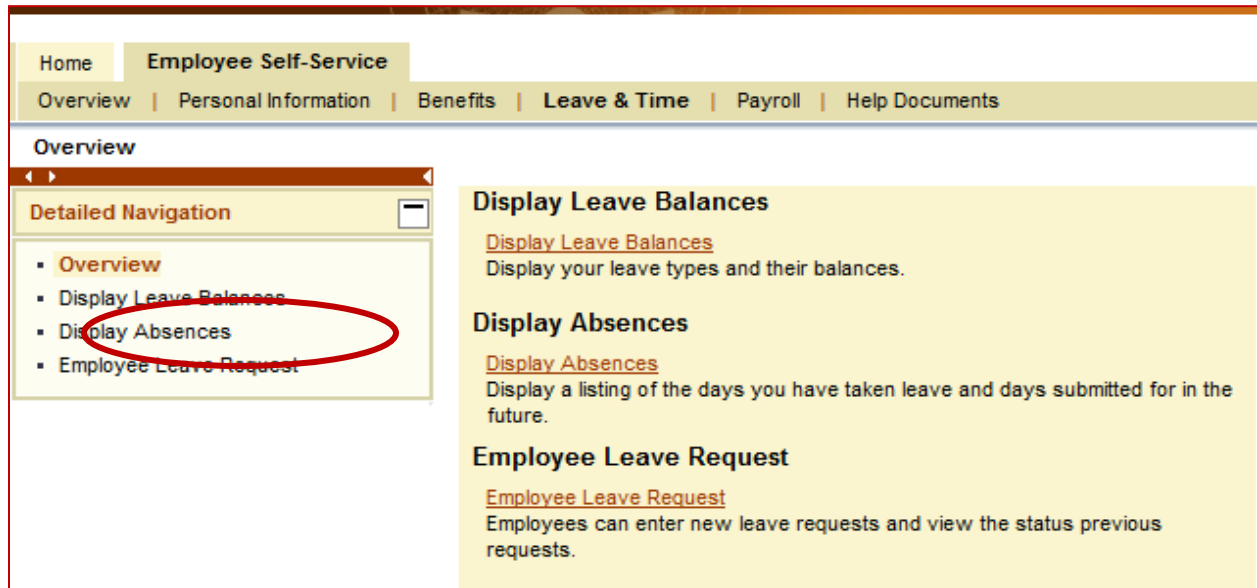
Home | Employee Self-Service

Overview | Personal Information | Benefits | Leave & Time | Payroll | Help Documents

Overview

Detailed Navigation

- Overview
- Display Leave Balances
- Display Absences
- Employee Leave Request

Display Leave Balances

Display Leave Balances
Display your leave types and their balances.

Display Absences

Display Absences
Display a listing of the days you have taken leave and days submitted for in the future.

Employee Leave Request

Employee Leave Request
Employees can enter new leave requests and view the status previous requests.